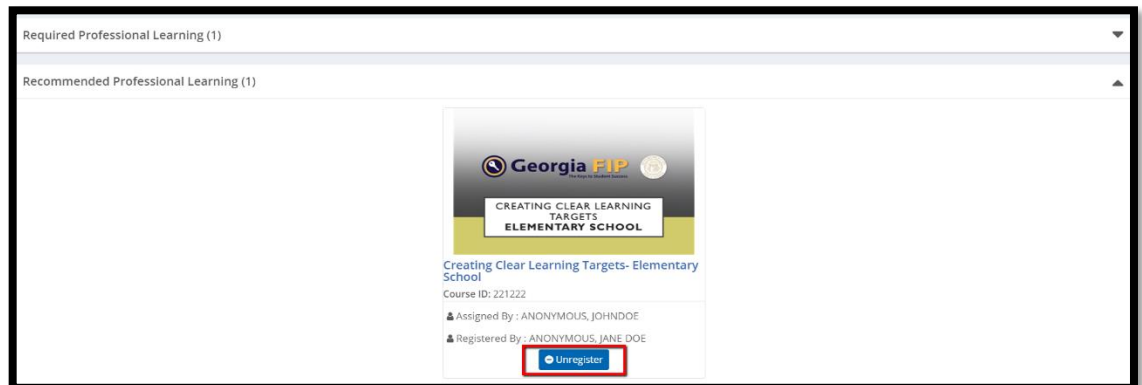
Required Professional Learning (1)

Recommended Professional Learning (1)

Georgia FIP
The Keys to Student Success

CREATING CLEAR LEARNING TARGETS
ELEMENTARY SCHOOL

Creating Clear Learning Targets- Elementary School

Course ID: 221222

Assigned By : ANONYMOUS, JOHNDOE

Registered By : ANONYMOUS, JANE DOE

Unregister